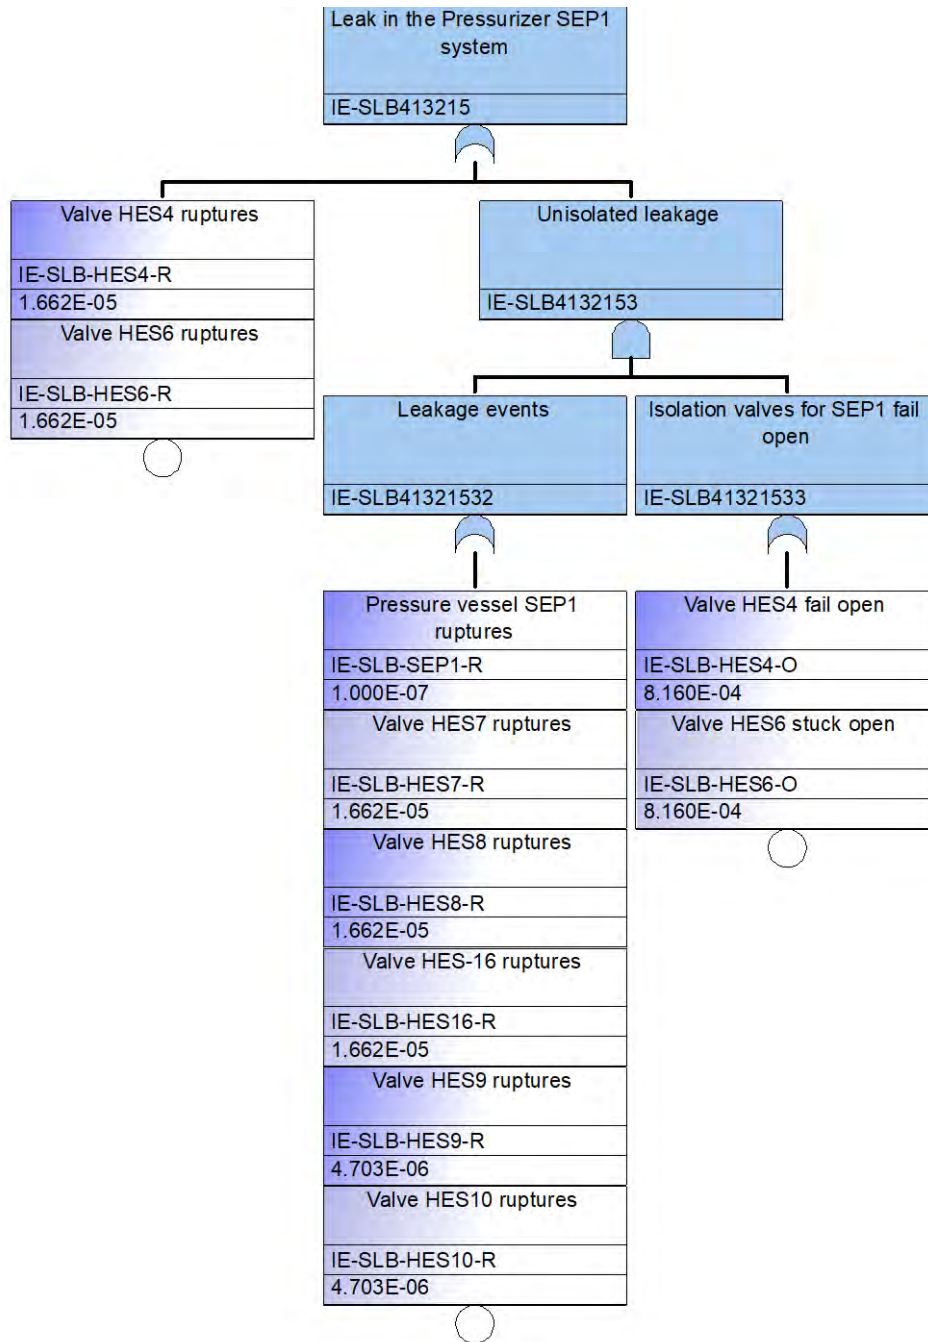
Leak in the Pressurizer SEP1 system
IE-SLB413215

Valve HES4 ruptures
IE-SLB-HES4-R
1.662E-05
Valve HES6 ruptures
IE-SLB-HES6-R
1.662E-05

Unisolated leakage
IE-SLB4132153

Leakage events
IE-SLB41321532

Isolation valves for SEP1 fail open
IE-SLB41321533

Pressure vessel SEP1 ruptures
IE-SLB-SEP1-R
1.000E-07
Valve HES7 ruptures
IE-SLB-HES7-R
1.662E-05
Valve HES8 ruptures
IE-SLB-HES8-R
1.662E-05
Valve HES-16 ruptures
IE-SLB-HES16-R
1.662E-05
Valve HES9 ruptures
IE-SLB-HES9-R
4.703E-06
Valve HES10 ruptures
IE-SLB-HES10-R
4.703E-06

Valve HES4 fail open
IE-SLB-HES4-O
8.160E-04
Valve HES6 stuck open
IE-SLB-HES6-O
8.160E-04